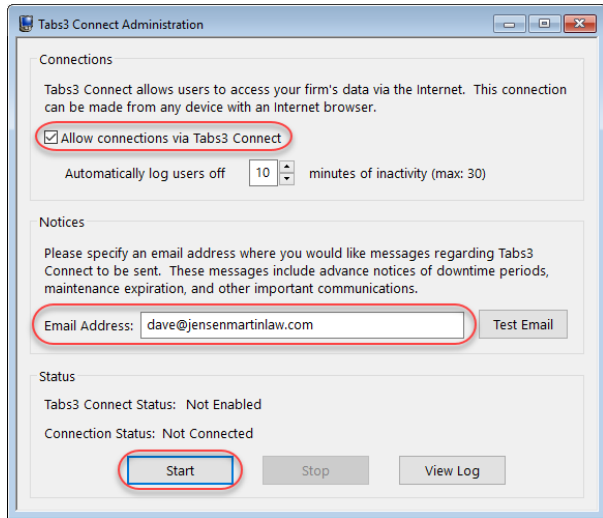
Tabs3 Connect Administration

Connections

Tabs3 Connect allows users to access your firm's data via the Internet. This connection can be made from any device with an Internet browser.

☑ Allow connections via Tabs3 Connect

Automatically log users off 10 minutes of inactivity (max: 30)

Notices

Please specify an email address where you would like messages regarding Tabs3 Connect to be sent. These messages include advance notices of downtime periods, maintenance expiration, and other important communications.

Email Address: dave@jensenmartinlaw.com

Test Email

Status

Tabs3 Connect Status: Not Enabled

Connection Status: Not Connected

Start

Stop

View Log